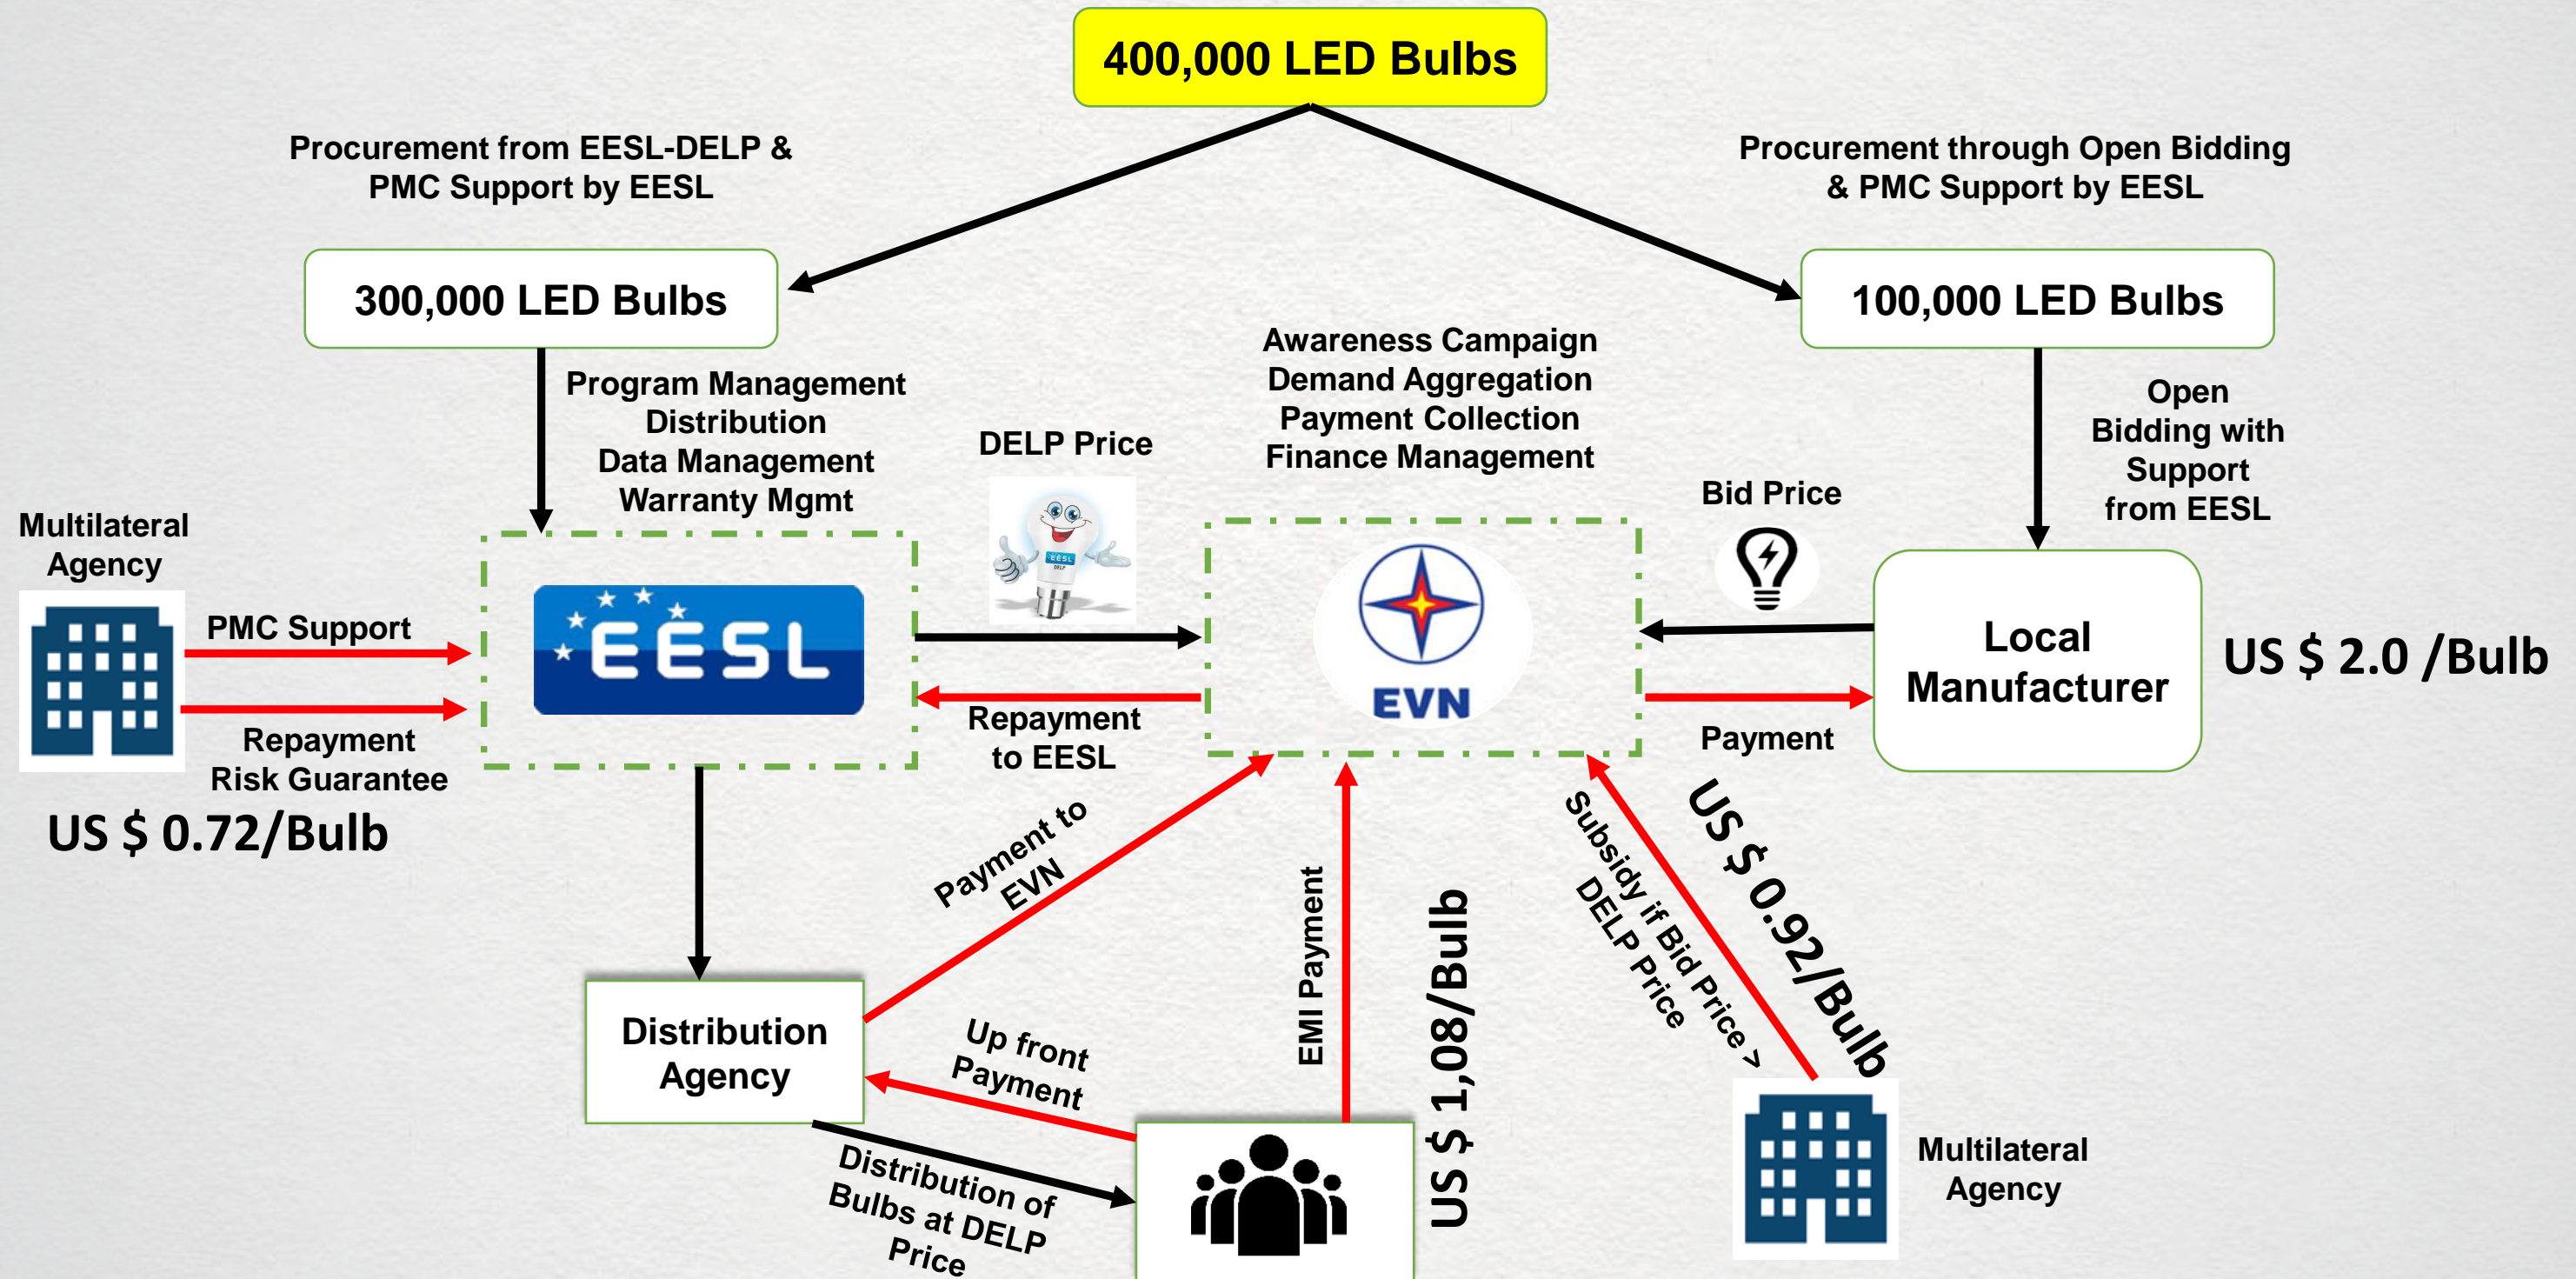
400,000 LED Bulbs

Procurement from EESL-DELP & PMC Support by EESL

Procurement through Open Bidding & PMC Support by EESL

300,000 LED Bulbs

100,000 LED Bulbs

Program Management
Distribution
Data Management
Warranty Mgmt

DELP Price

Awareness Campaign
Demand Aggregation
Payment Collection
Finance Management

Open Bidding with Support from EESL

Bid Price

Multilateral Agency

PMC Support

EESL

EESL

EVN

Local Manufacturer

US $ 2.0 /Bulb

Repayment Risk Guarantee

Repayment to EESL

Payment

US $ 0.72/Bulb

Payment to EVN

EMI Payment

US $ 1,08/Bulb

Subsidy if Bid Price > DELP Price

US $ 0.92/Bulb

Distribution Agency

Up front Payment

Distribution of Bulbs at DELP Price

Multilateral Agency